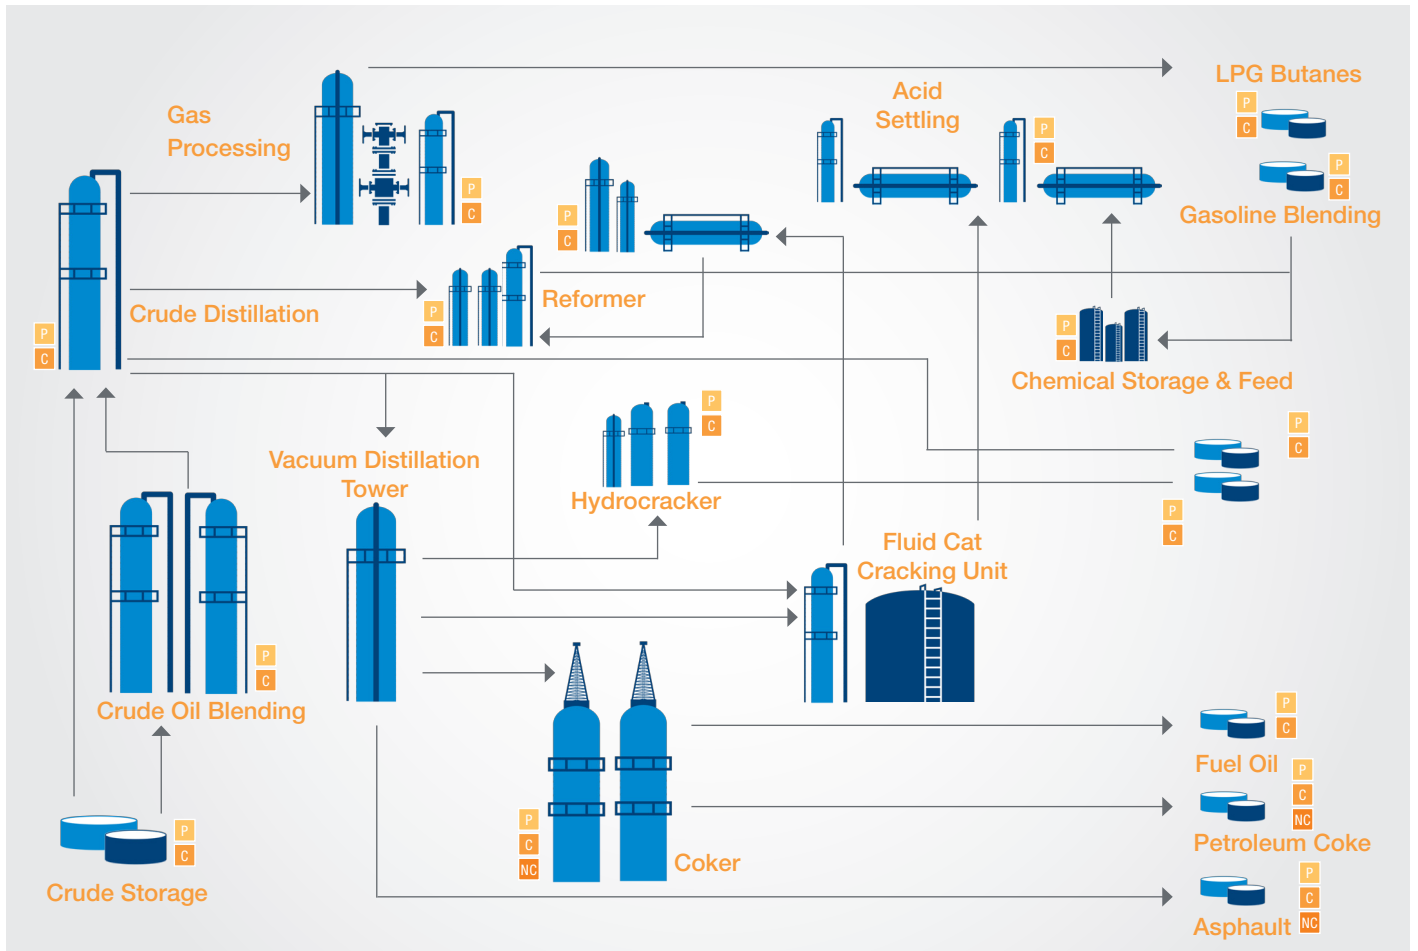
Gas Processing

P
C

LPG Butanes

P
C

Acid Settling

P
C

P
C

Gasoline Blending

P
C

P
C

Crude Distillation

P
C

Reformer

P
C

Chemical Storage & Feed

P
C

P
C

Hydrocracker

P
C

Vacuum Distillation Tower

Fluid Cat Cracking Unit

P
C

Crude Oil Blending

P
C

Fuel Oil

P
C
NC

Petroleum Coke

P
C

Crude Storage

P
C
NC

Coker

P
C
NC

Asphault